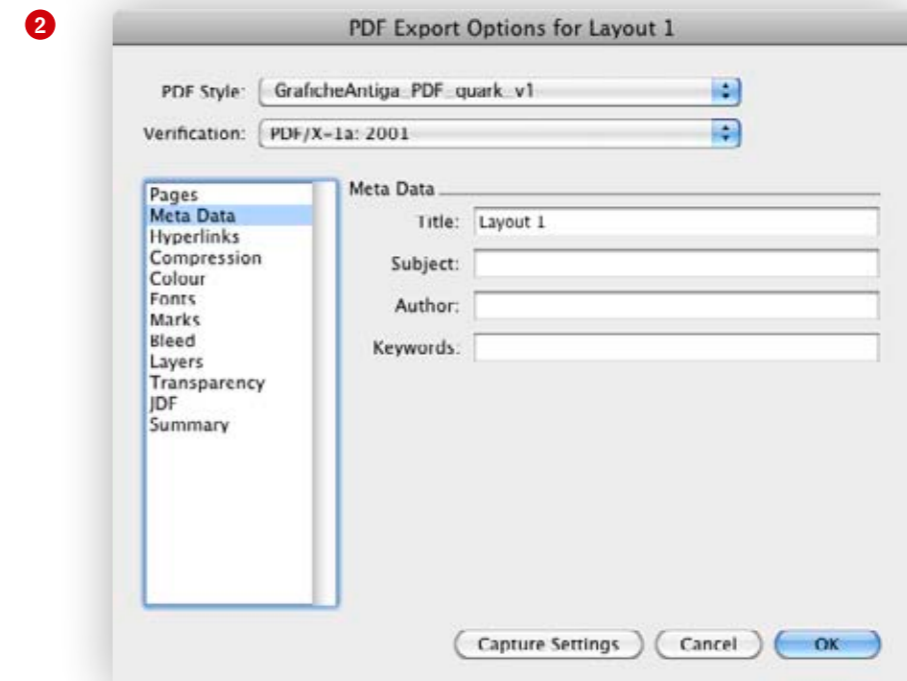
2

PDF Export Options for Layout 1

PDF Style: GraficheAntiga_PDF_quark_v1

Verification: PDF/X-1a: 2001

Pages
Meta Data
Hyperlinks
Compression
Colour
Fonts
Marks
Bleed
Layers
Transparency
JDF
Summary

Meta Data

Title: Layout 1

Subject:

Author:

Keywords:

Capture Settings

Cancel

OK